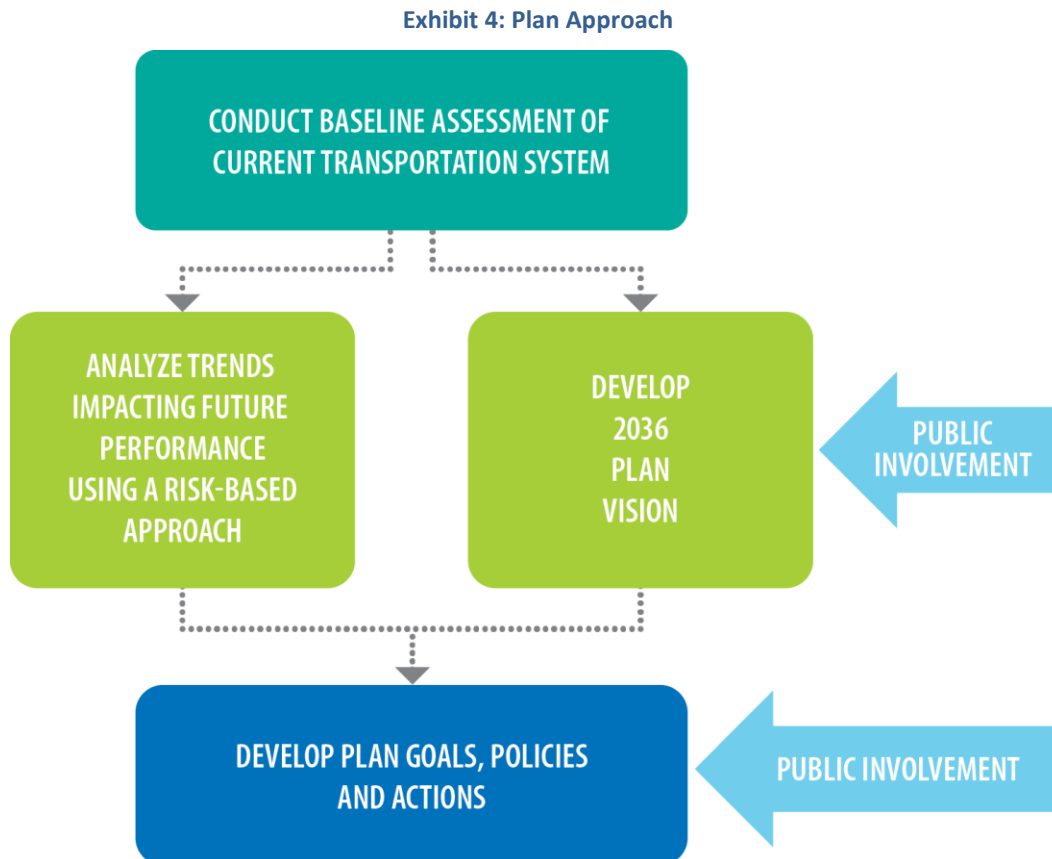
Exhibit 4: Plan Approach

CONDUCT BASELINE ASSESSMENT OF CURRENT TRANSPORTATION SYSTEM

ANALYZE TRENDS IMPACTING FUTURE PERFORMANCE USING A RISK-BASED APPROACH

DEVELOP 2036 PLAN VISION

PUBLIC INVOLVEMENT

DEVELOP PLAN GOALS, POLICIES AND ACTIONS

PUBLIC INVOLVEMENT